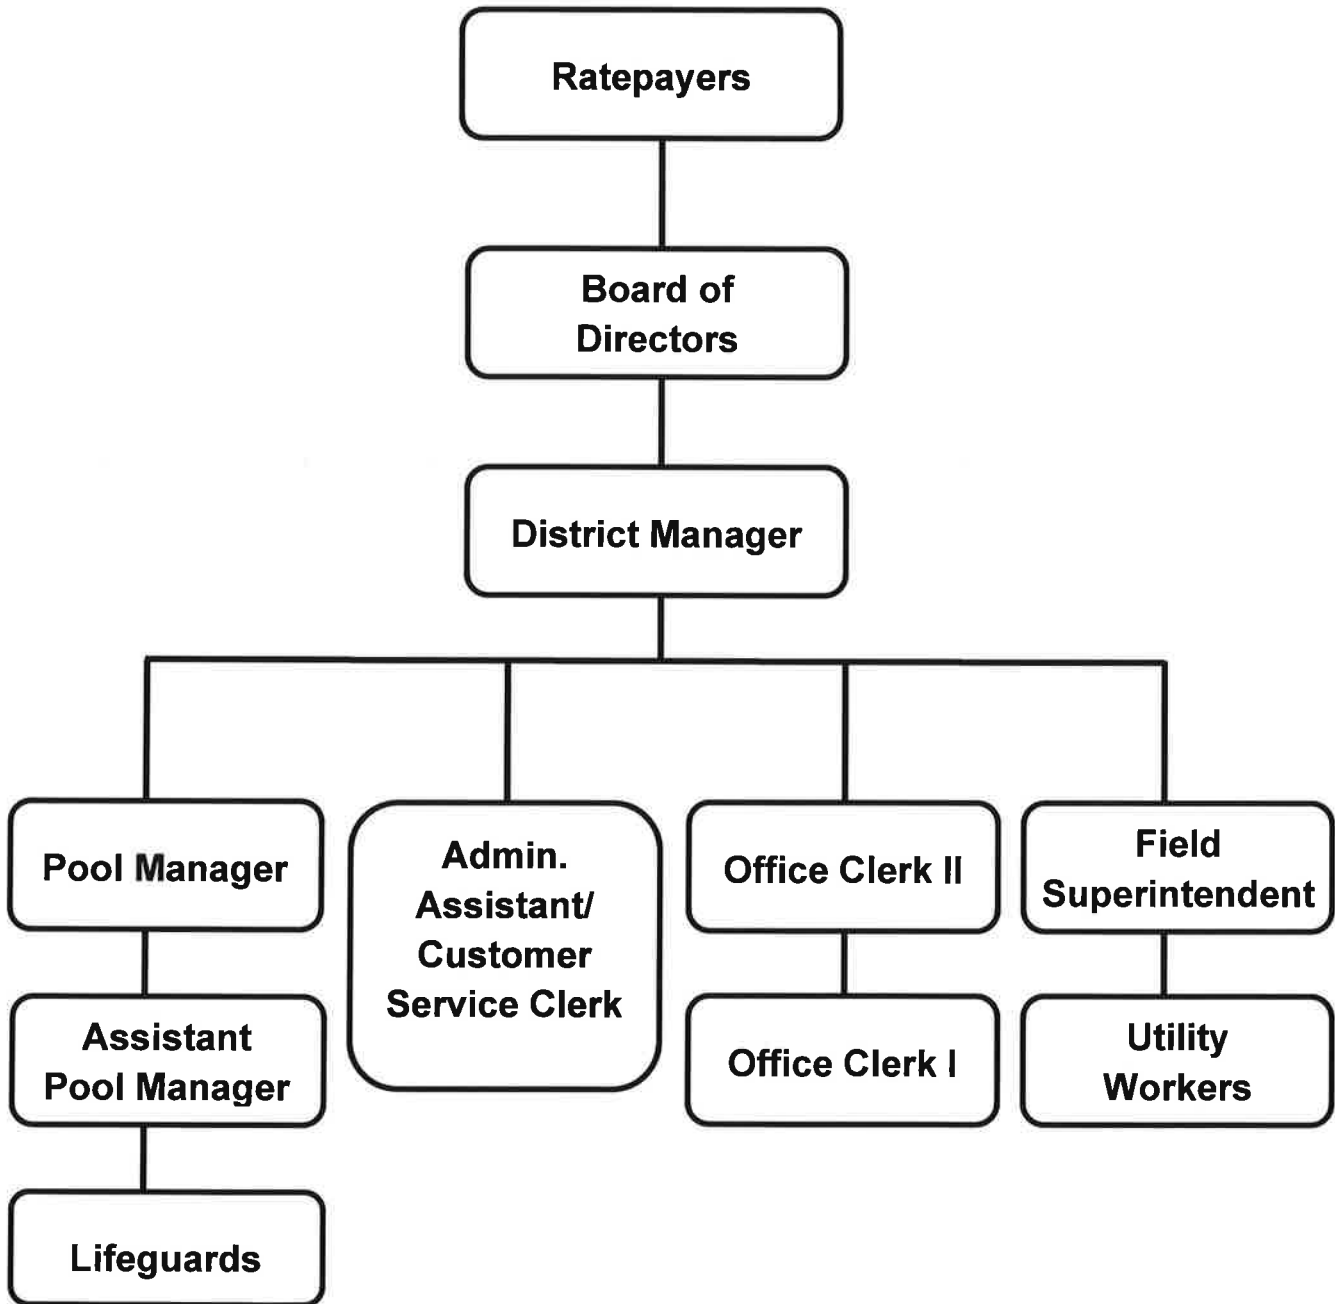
Ratepayers

Board of Directors

District Manager

Pool Manager

Assistant Pool Manager

Lifeguards

Admin. Assistant/ Customer Service Clerk

Office Clerk II

Office Clerk I

Field Superintendent

Utility Workers